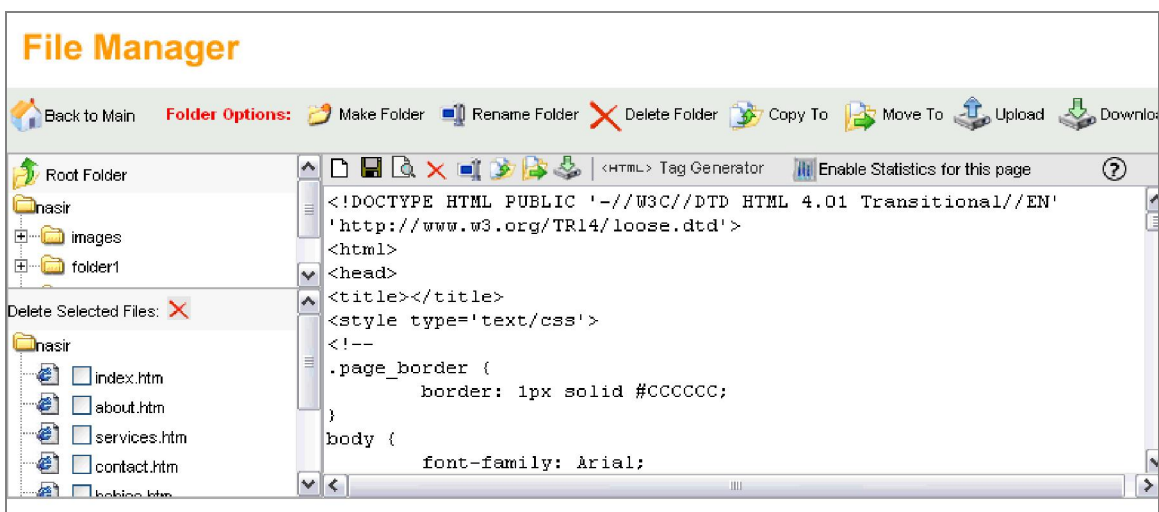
File Manager

Back to Main Folder Options: Make Folder Rename Folder Delete Folder Copy To Move To Upload Downlo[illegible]

Root Folder
nasir
images
folder1

Delete Selected Files:
nasir
index.htm
about.htm
services.htm
contact.htm
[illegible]

<HTML> Tag Generator Enable Statistics for this page ?

<!DOCTYPE HTML PUBLIC '-//W3C//DTD HTML 4.01 Transitional//EN'
'http://www.w3.org/TR14/loose.dtd'>
<html>
<head>
<title></title>
<style type='text/css'>
<!--
.page_border {
border: 1px solid #CCCCCC;
}
body {
font-family: Arial;